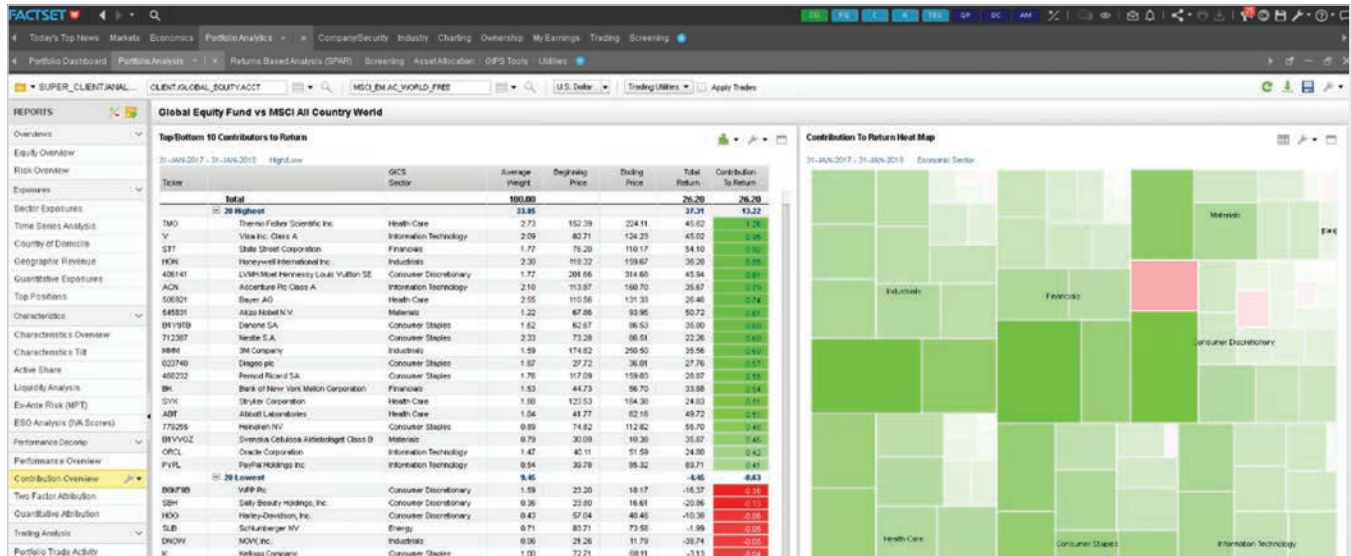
FACTSET

Today's Top News Markets Economics Portfolio Analytics Company/Security Industry Charting Ownership My Earnings Trading Screening

Portfolio Dashboard Portfolio Analysis Returns Based Analysis (SPAR) Screening Asset Allocation GIPS Tools Utilities

SUPER_CLIENT:ANAL... CLIENT:GLOBAL_EQUITY.ACCT MSCI_EM:AC_WORLD_FREE U.S. Dollar Trading Utilities Apply Trades

REPORTS

Overviews
Equity Overview
Risk Overview
Exposures
Sector Exposures
Time Series Analysis
Country of Domicile
Geographic Revenue
Quantitative Exposures
Top Positions
Characteristics
Characteristics Overview
Characteristics Tilt
Active Share
Liquidity Analysis
Ex-Ante Risk (MPT)
ESG Analysis (IVA Scores)
Performance Decomp
Performance Overview
Contribution Overview
Two Factor Attribution
Quantitative Attribution
Trading Analysis
Portfolio Trade Activity

Global Equity Fund vs MSCI All Country World

Top/Bottom 10 Contributors to Return

31-JAN-2017 - 31-JAN-2018 High/Low

| Ticker | | GICS Sector | Average Weight | Beginning Price | Ending Price | Total Return | Contribution To Return |
|---|---|---|---|---|---|---|---|
| | Total | | 100.00 | | | 26.20 | 26.20 |
| | 20 Highest | | 33.85 | | | 37.31 | 13.22 |
| TMO | Thermo Fisher Scientific Inc | Health Care | 2.73 | 152.39 | 224.11 | 45.02 | 1.26 |
| V | Visa Inc. Class A | Information Technology | 2.09 | 82.71 | 124.23 | 45.02 | 1.05 |
| STT | State Street Corporation | Financials | 1.77 | 76.20 | 110.17 | 54.10 | 0.92 |
| HON | Honeywell International Inc. | Industrials | 2.30 | 118.32 | 159.67 | 36.28 | 0.86 |
| 406141 | LVMH Moet Hennessy Louis Vuitton SE | Consumer Discretionary | 1.77 | 208.66 | 314.60 | 45.94 | 0.81 |
| ACN | Accenture Plc Class A | Information Technology | 2.10 | 113.87 | 160.70 | 35.67 | 0.74 |
| 5069211 | Bayer AG | Health Care | 2.55 | 110.56 | 131.33 | 26.46 | 0.74 |
| 545831 | Akzo Nobel N.V. | Materials | 1.22 | 67.86 | 93.95 | 50.72 | 0.61 |
| B1Y9TB | Danone SA | Consumer Staples | 1.52 | 62.67 | 86.53 | 35.80 | 0.60 |
| 712387 | Nestle S.A. | Consumer Staples | 2.33 | 73.28 | 86.51 | 22.26 | 0.60 |
| MMM | 3M Company | Industrials | 1.59 | 174.82 | 250.50 | 35.56 | 0.60 |
| 023740 | Diageo plc | Consumer Staples | 1.87 | 27.72 | 36.81 | 27.76 | 0.57 |
| 450232 | Pernod Ricard SA | Consumer Staples | 1.76 | 117.09 | 159.83 | 26.87 | 0.55 |
| BK | Bank of New York Mellon Corporation | Financials | 1.53 | 44.73 | 56.70 | 33.88 | 0.54 |
| SYK | Stryker Corporation | Health Care | 1.88 | 123.53 | 164.30 | 24.83 | 0.51 |
| ABT | Abbott Laboratories | Health Care | 1.04 | 41.77 | 62.16 | 49.72 | 0.51 |
| 779295 | Heineken NV | Consumer Staples | 0.89 | 74.82 | 112.82 | 55.70 | 0.48 |
| B1VVGZ | Svenska Cellulosa Aktiebolaget Class B | Materials | 0.79 | 30.09 | 10.36 | 35.87 | 0.45 |
| ORCL | Oracle Corporation | Information Technology | 1.47 | 40.11 | 51.59 | 24.80 | 0.42 |
| PYPL | PayPal Holdings Inc | Information Technology | 0.54 | 39.78 | 85.32 | 89.71 | 0.41 |
| | 20 Lowest | | 9.45 | | | -4.45 | -0.63 |
| B8KF9B | WPP Plc | Consumer Discretionary | 1.59 | 23.20 | 18.17 | -16.37 | -0.26 |
| SBH | Sally Beauty Holdings, Inc. | Consumer Discretionary | 0.36 | 23.80 | 16.61 | -20.86 | -0.13 |
| HOG | Harley-Davidson, Inc. | Consumer Discretionary | 0.43 | 57.04 | 48.46 | -10.38 | -0.08 |
| SLB | Schlumberger NV | Energy | 0.71 | 83.71 | 73.58 | -1.99 | -0.05 |
| DNOW | NOW Inc. | Industrials | 0.06 | 29.26 | 11.79 | -38.74 | -0.05 |
| K | Kellogg Company | Consumer Staples | 1.00 | 72.71 | 68.11 | -3.13 | -0.04 |

Contribution To Return Heat Map

31-JAN-2017 - 31-JAN-2018 Economic Sector

Materials
Industrials
Financials
Consumer Discretionary
Health Care
Consumer Staples
Information Technology